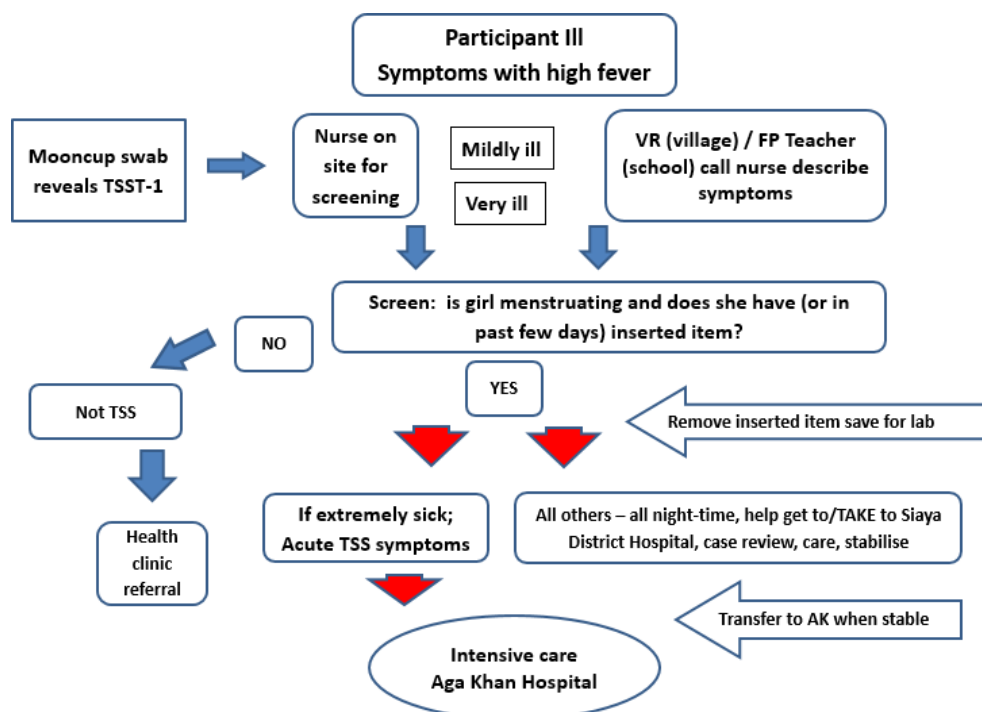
Participant Ill
Symptoms with high fever

Mooncup swab reveals TSST-1

Nurse on site for screening

Mildly ill

Very ill

VR (village) / FP Teacher (school) call nurse describe symptoms

Screen: is girl menstruating and does she have (or in past few days) inserted item?

NO

Not TSS

Health clinic referral

YES

Remove inserted item save for lab

If extremely sick; Acute TSS symptoms

All others – all night-time, help get to/TAKE to Siaya District Hospital, case review, care, stabilise

Transfer to AK when stable

Intensive care
Aga Khan Hospital